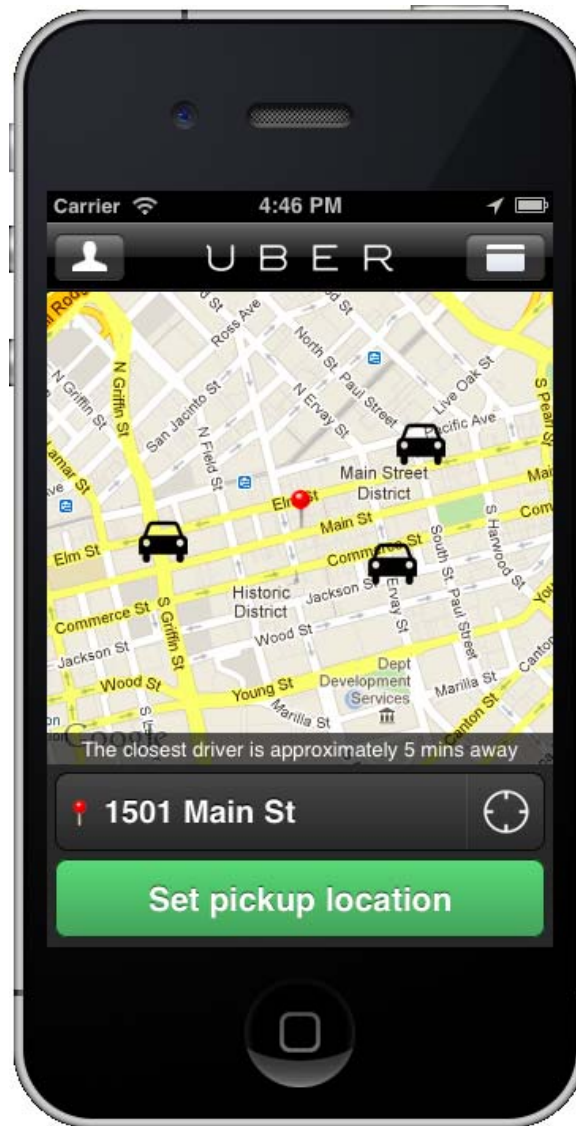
Carrier 4:46 PM

UBER

Ross Ave
North St
N Griffin St
San Jacinto St
N Field St
N Ervay St
St Paul Street
Live Oak St
Pacific Ave
S Pearl St
Lamar St
Main Street District
Elm St
Main St
Commerce St
Elm St
S Harwood St
Historic District
Jackson St
Commerce St
S Griffin St
Ervay St
South St. Paul Street
Jackson St
Wood St
Wood St
Dept Development Services
Young St
Marilla St
Marilla St
Canton St
Google

The closest driver is approximately 5 mins away

1501 Main St

Set pickup location